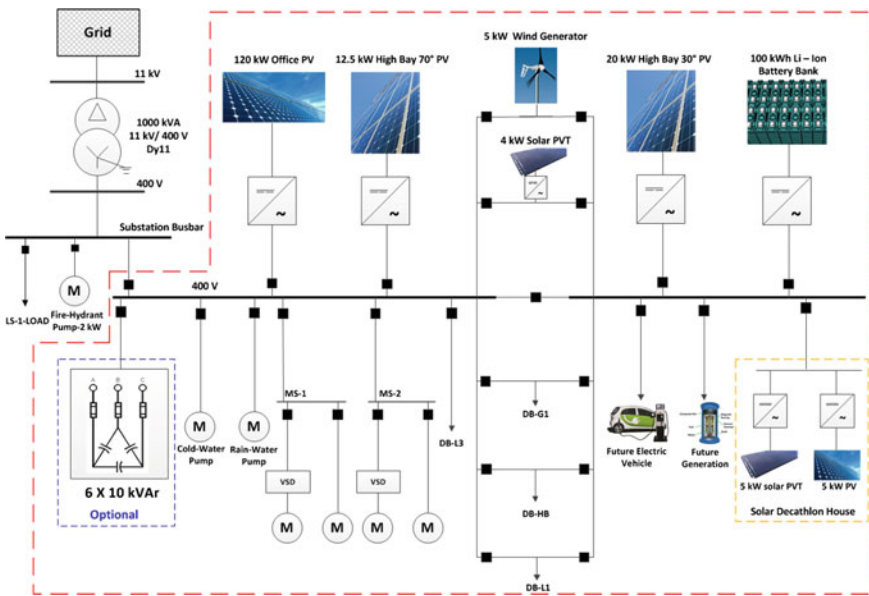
Grid

11 kV

1000 kVA
11 kV/ 400 V
Dy11

400 V

Substation Busbar

LS-1-LOAD

M
Fire-Hydrant Pump-2 kW

120 kW Office PV

12.5 kW High Bay 70° PV

5 kW Wind Generator

4 kW Solar PVT

20 kW High Bay 30° PV

100 kWh Li – Ion Battery Bank

400 V

A B C

6 X 10 kVAr
Optional

M
Cold-Water Pump

M
Rain-Water Pump

MS-1

MS-2

VSD

VSD

M M M M

DB-L3

DB-G1

DB-HB

DB-L1

Future Electric Vehicle

Future Generation

5 kW solar PVT

5 kW PV

Solar Decathlon House